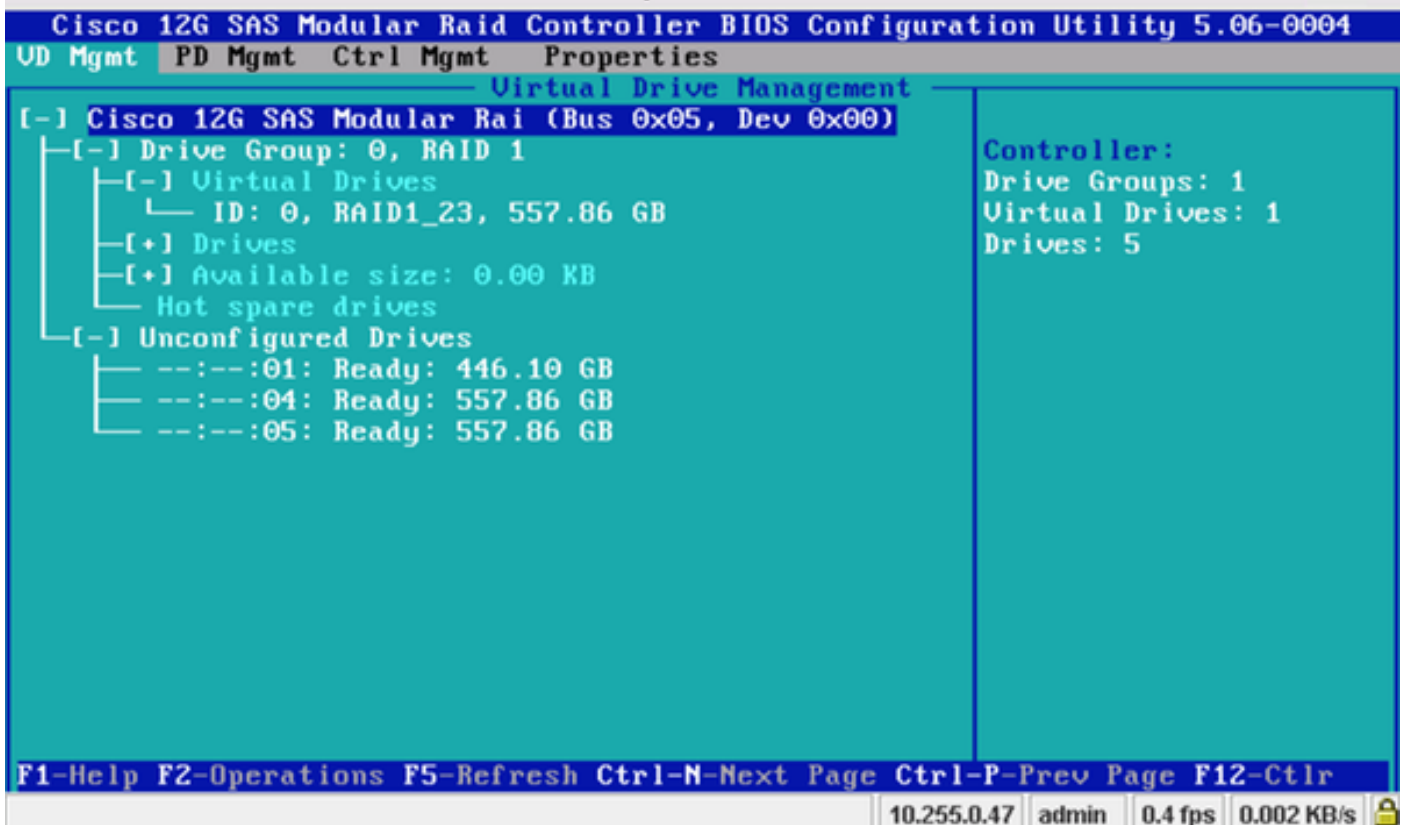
Cisco 12G SAS Modular Raid Controller BIOS Configuration Utility 5.06-0004
VD Mgmt PD Mgmt Ctrl Mgmt Properties

Virtual Drive Management

[-] Cisco 12G SAS Modular Rai (Bus 0x05, Dev 0x00)
[-] Drive Group: 0, RAID 1
[-] Virtual Drives
ID: 0, RAID1_23, 557.86 GB
[+] Drives
[+] Available size: 0.00 KB
Hot spare drives
[-] Unconfigured Drives
--:--:01: Ready: 446.10 GB
--:--:04: Ready: 557.86 GB
--:--:05: Ready: 557.86 GB

Controller:
Drive Groups: 1
Virtual Drives: 1
Drives: 5

F1-Help F2-Operations F5-Refresh Ctrl-N-Next Page Ctrl-P-Prev Page F12-Ctlr

10.255.0.47 admin 0.4 fps 0.002 KB/s